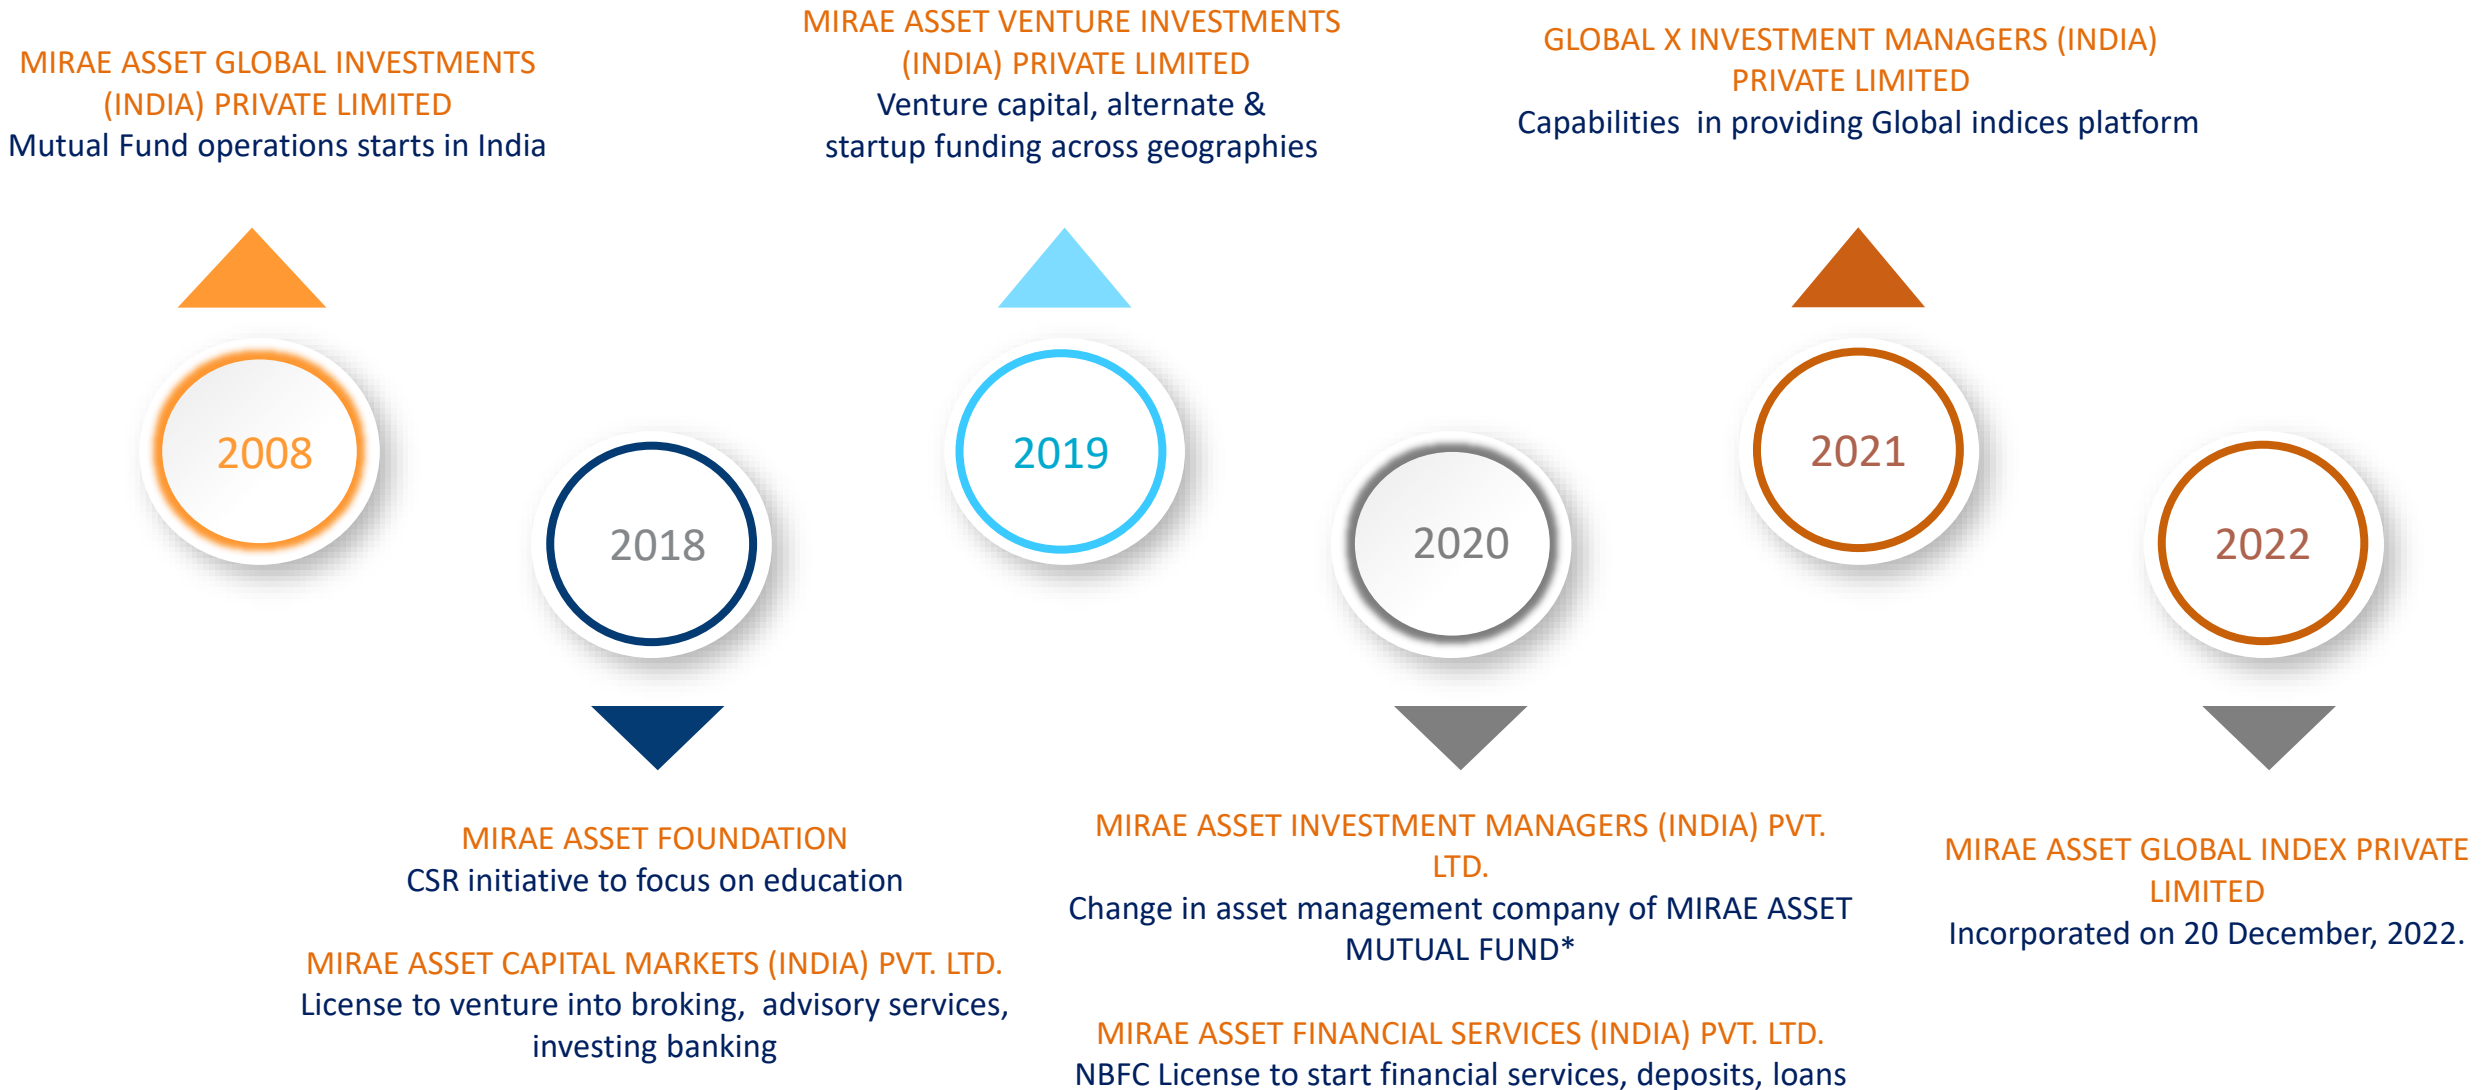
MIRAE ASSET GLOBAL INVESTMENTS (INDIA) PRIVATE LIMITED
Mutual Fund operations starts in India

MIRAE ASSET VENTURE INVESTMENTS (INDIA) PRIVATE LIMITED
Venture capital, alternate & startup funding across geographies

GLOBAL X INVESTMENT MANAGERS (INDIA) PRIVATE LIMITED
Capabilities in providing Global indices platform

2008

2018

2019

2020

2021

2022

MIRAE ASSET FOUNDATION
CSR initiative to focus on education

MIRAE ASSET CAPITAL MARKETS (INDIA) PVT. LTD.
License to venture into broking, advisory services, investing banking

MIRAE ASSET INVESTMENT MANAGERS (INDIA) PVT. LTD.
Change in asset management company of MIRAE ASSET MUTUAL FUND*

MIRAE ASSET FINANCIAL SERVICES (INDIA) PVT. LTD.
NBFC License to start financial services, deposits, loans

MIRAE ASSET GLOBAL INDEX PRIVATE LIMITED
Incorporated on 20 December, 2022.